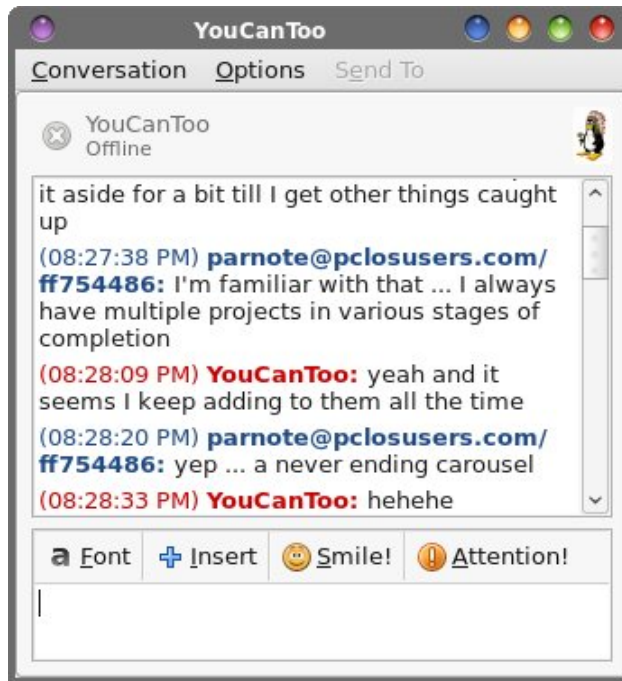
YouCanToo

Conversation Options Send To

YouCanToo
Offline

it aside for a bit till I get other things caught up

(08:27:38 PM) parnote@pclosusers.com/ff754486: I'm familiar with that ... I always have multiple projects in various stages of completion

(08:28:09 PM) YouCanToo: yeah and it seems I keep adding to them all the time

(08:28:20 PM) parnote@pclosusers.com/ff754486: yep ... a never ending carousel

(08:28:33 PM) YouCanToo: hehehe

Font Insert Smile! Attention!